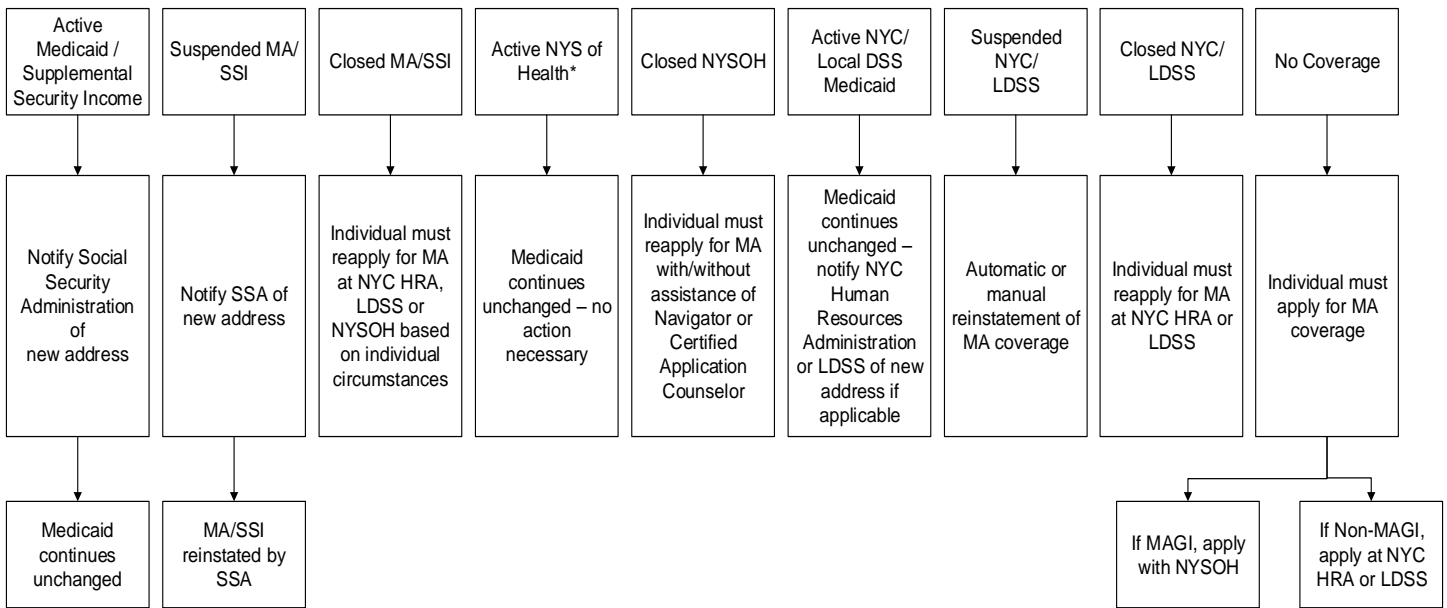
Active Medicaid / Supplemental Security Income

Notify Social Security Administration of new address

Medicaid continues unchanged

Suspended MA/ SSI

Notify SSA of new address

MA/SSI reinstated by SSA

Closed MA/SSI

Individual must reapply for MA at NYC HRA, LDSS or NYSOH based on individual circumstances

Active NYS of Health*

Medicaid continues unchanged – no action necessary

Closed NYSOH

Individual must reapply for MA with/without assistance of Navigator or Certified Application Counselor

Active NYC/ Local DSS Medicaid

Medicaid continues unchanged – notify NYC Human Resources Administration or LDSS of new address if applicable

Suspended NYC/ LDSS

Automatic or manual reinstatement of MA coverage

Closed NYC/ LDSS

Individual must reapply for MA at NYC HRA or LDSS

No Coverage

Individual must apply for MA coverage

If MAGI, apply with NYSOH

If Non-MAGI, apply at NYC HRA or LDSS